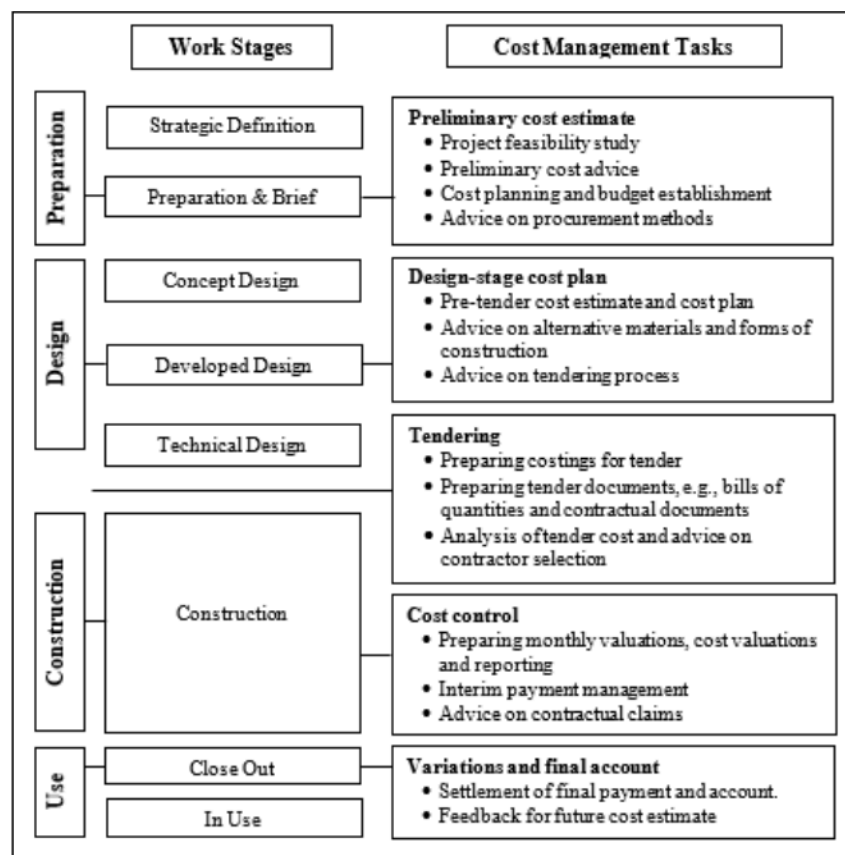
Work Stages

Cost Management Tasks

Preparation

Strategic Definition

Preparation & Brief

Preliminary cost estimate
• Project feasibility study
• Preliminary cost advice
• Cost planning and budget establishment
• Advice on procurement methods

Design

Concept Design

Developed Design

Design-stage cost plan
• Pre-tender cost estimate and cost plan
• Advice on alternative materials and forms of construction
• Advice on tendering process

Technical Design

Tendering
• Preparing costings for tender
• Preparing tender documents, e.g., bills of quantities and contractual documents
• Analysis of tender cost and advice on contractor selection

Construction

Construction

Cost control
• Preparing monthly valuations, cost valuations and reporting
• Interim payment management
• Advice on contractual claims

Use

Close Out

In Use

Variations and final account
• Settlement of final payment and account.
• Feedback for future cost estimate